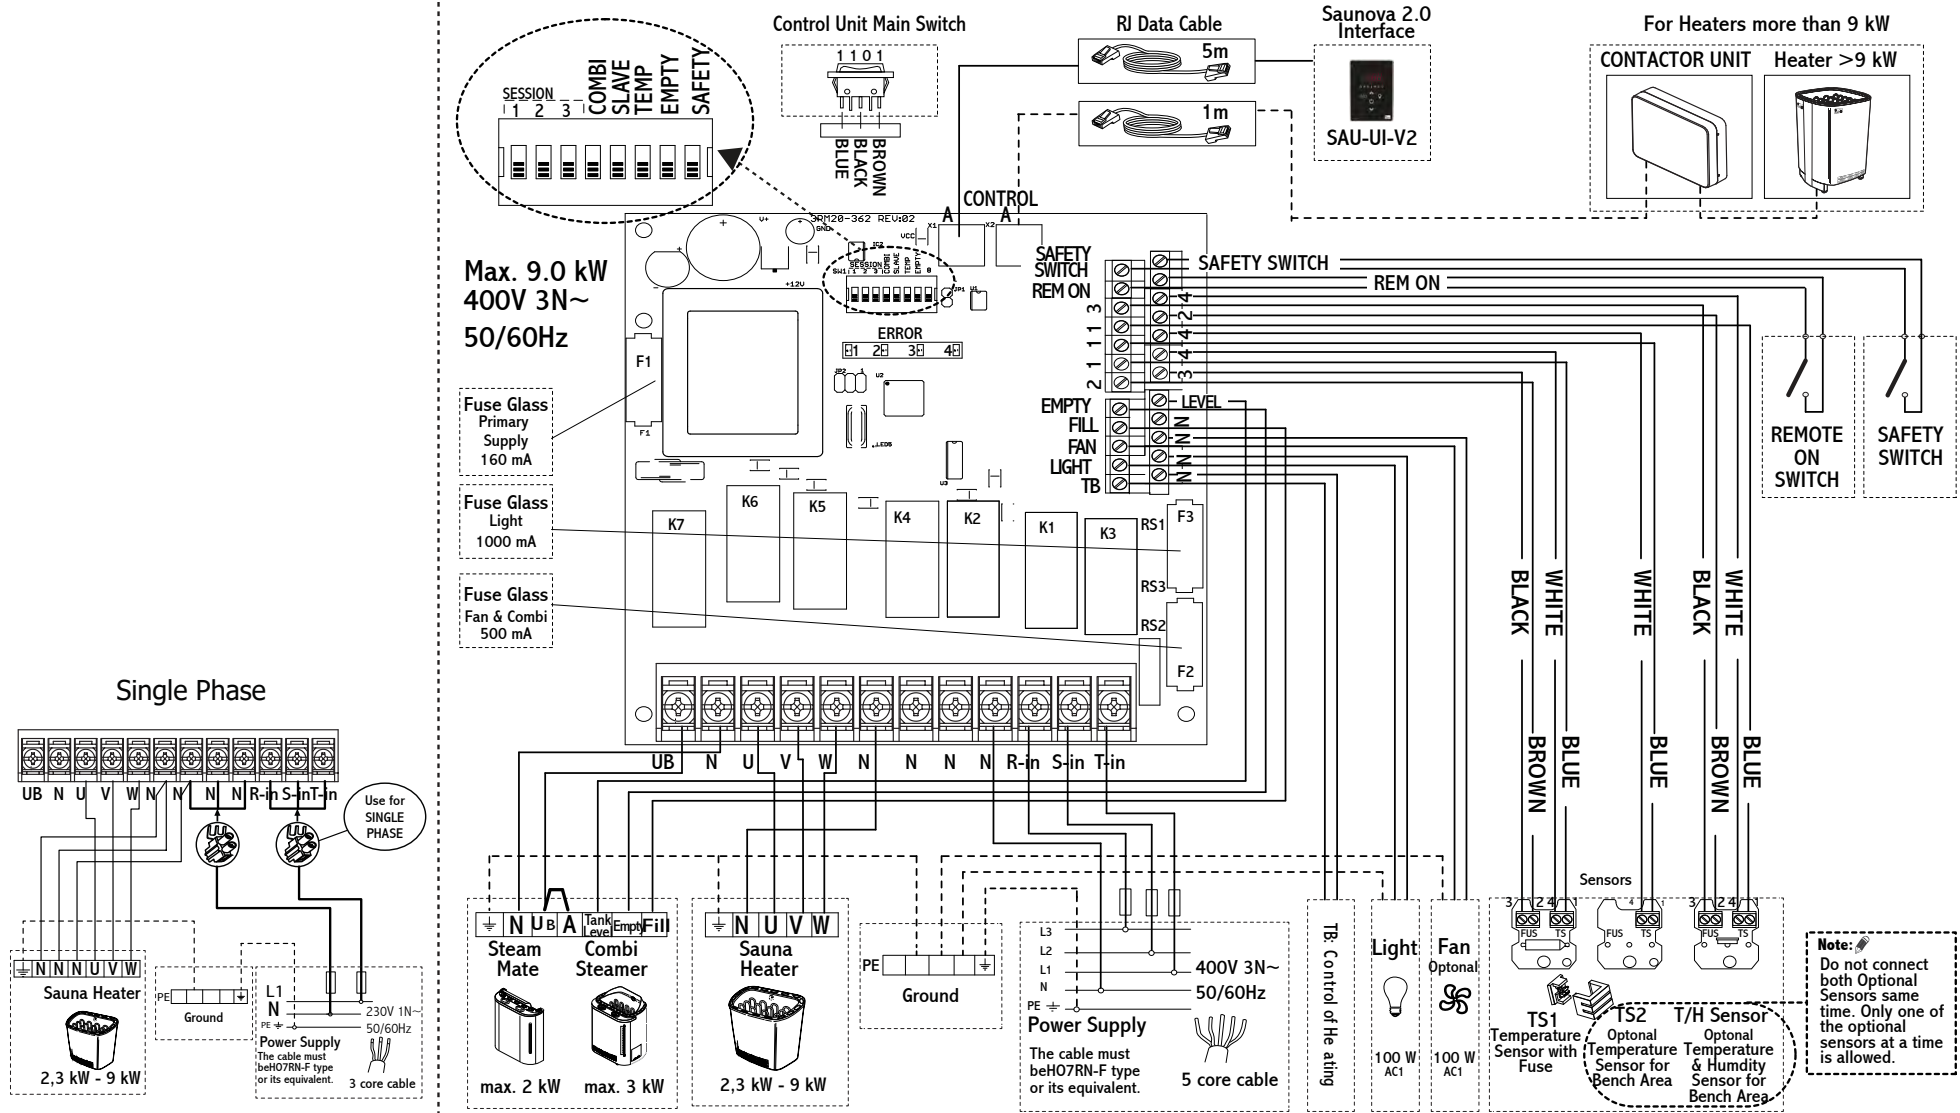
Control Unit Main Switch

1 1 0 1

BLUE BLACK BROWN

RJ Data Cable

5m

1m

Saunova 2.0 Interface

SAU-UI-V2

For Heaters more than 9 kW

CONTACTOR UNIT

Heater >9 kW

SESSION 1 2 3 COMBI SLAVE TEMP EMPTY SAFETY

CONTROL

A A

SPM20-362 REV:02

Max. 9.0 kW
400V 3N~
50/60Hz

SAFETY SWITCH

REM ON

SAFETY SWITCH

REM ON

3 1 1 1 2

2 4 4 4 3

ERROR

1 2 3 4

F1

Fuse Glass
Primary Supply
160 mA

EMPTY
FILL
FAN
LIGHT
TB

LEVEL

N N N N

REMOTE ON SWITCH

SAFETY SWITCH

Fuse Glass
Light
1000 mA

K7 K6 K5 K4 K2 K1 K3

RS1 F3

RS3

Fuse Glass
Fan & Combi
500 mA

RS2

F2

BLACK WHITE WHITE BLACK WHITE

BROWN BLUE BLUE BROWN BLUE

UB N U V W N N N N R-in S-in T-in

Single Phase

UB N U V W N N N N R-in S-in T-in

Use for SINGLE PHASE

N U B A Tank Level Empty Fill

Steam Mate

Combi Steamer

max. 2 kW

max. 3 kW

N U V W

Sauna Heater

2,3 kW - 9 kW

PE

Ground

L3
L2
L1
N
PE

400V 3N~
50/60Hz

Power Supply

The cable must beHO7RN-F type or its equivalent.

5 core cable

TB: Control of He ating

Light

100 W AC1

Fan Optonal

100 W AC1

Sensors

3 2 4 4 3 2 4

FUS TS FUS TS FUS TS

TS1 Temperature Sensor with Fuse

TS2 Optonal Temperature Sensor for Bench Area

T/H Sensor Optonal Temperature & Humdity Sensor for Bench Area

Note: Do not connect both Optional Sensors same time. Only one of the optional sensors at a time is allowed.

N N N U V W

Sauna Heater

2,3 kW - 9 kW

PE

Ground

L1
N
PE

230V 1N~
50/60Hz

Power Supply
The cable must beHO7RN-F type or its equivalent.

3 core cable